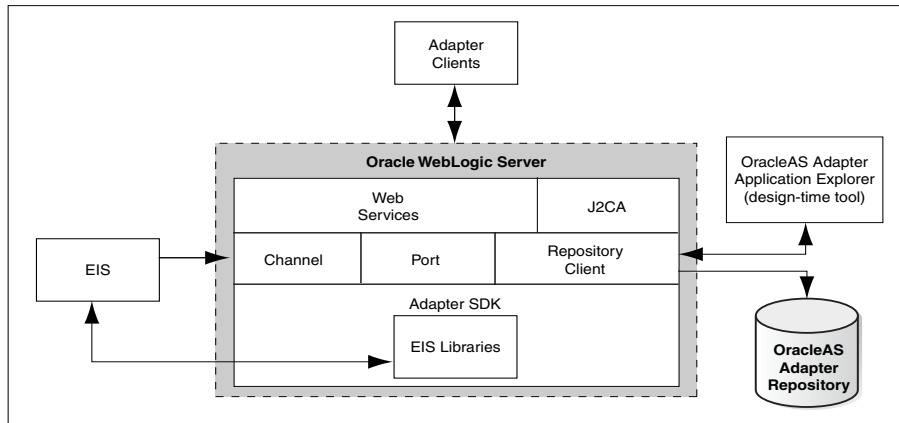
Adapter Clients

Oracle WebLogic Server

Web Services

J2CA

OracleAS Adapter Application Explorer (design-time tool)

EIS

Channel

Port

Repository Client

Adapter SDK

EIS Libraries

OracleAS Adapter Repository